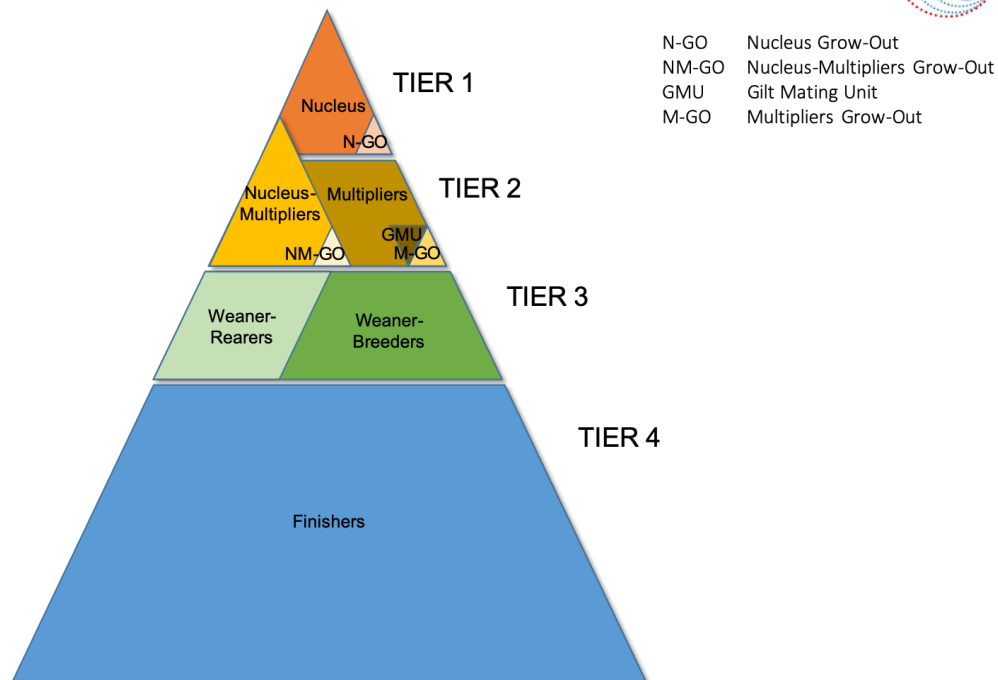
Nucleus
N-GO
TIER 1

Nucleus-Multipliers
Multipliers
GMU
NM-GO
M-GO
TIER 2

Weaner-Rearers
Weaner-Breeders
TIER 3

Finishers
TIER 4

| | |
|---|---|
| N-GO | Nucleus Grow-Out |
| NM-GO | Nucleus-Multipliers Grow-Out |
| GMU | Gilt Mating Unit |
| M-GO | Multipliers Grow-Out |